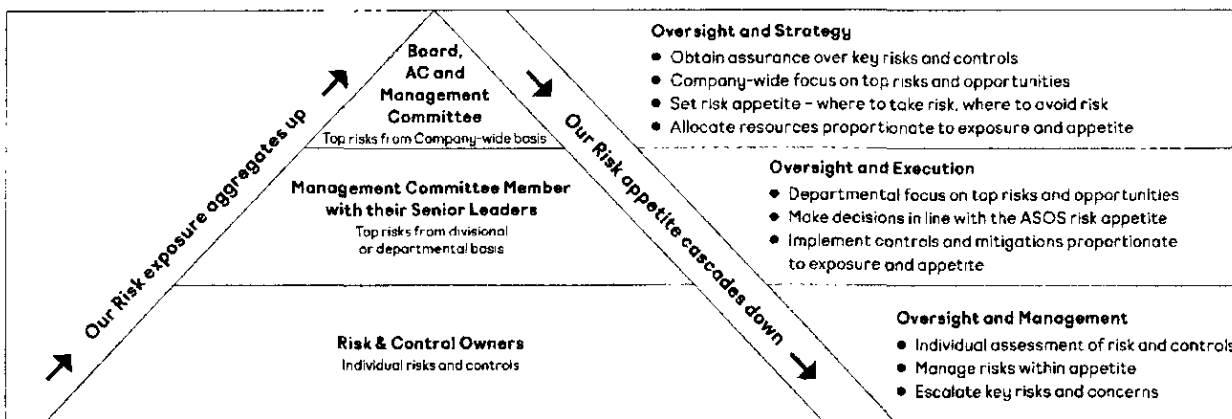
Our Risk exposure aggregates up

Board, AC and Management Committee
Top risks from Company-wide basis

Management Committee Member with their Senior Leaders
Top risks from divisional or departmental basis

Risk & Control Owners
Individual risks and controls

Our Risk appetite cascades down

Oversight and Strategy
• Obtain assurance over key risks and controls
• Company-wide focus on top risks and opportunities
• Set risk appetite - where to take risk, where to avoid risk
• Allocate resources proportionate to exposure and appetite

Oversight and Execution
• Departmental focus on top risks and opportunities
• Make decisions in line with the ASOS risk appetite
• Implement controls and mitigations proportionate to exposure and appetite

Oversight and Management
• Individual assessment of risk and controls
• Manage risks within appetite
• Escalate key risks and concerns